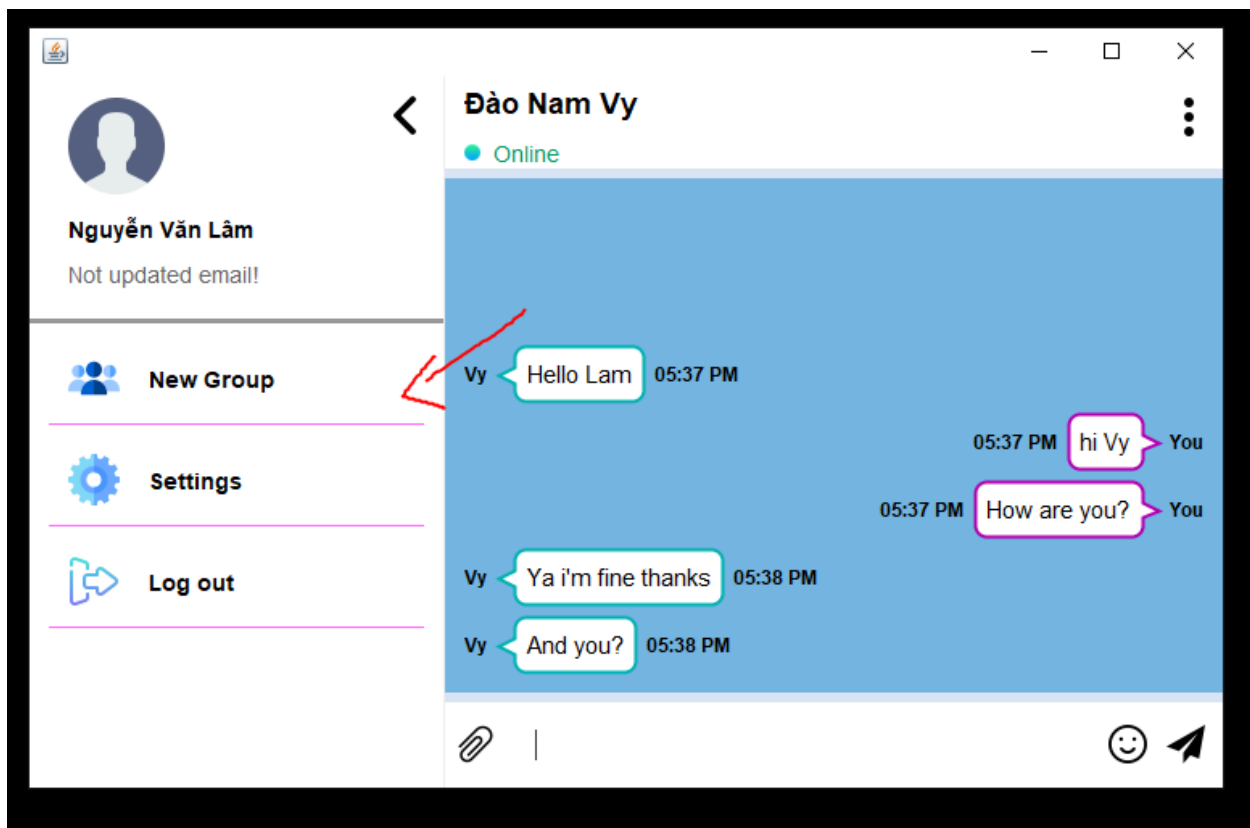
Nguyễn Văn Lâm

Not updated email!

New Group

Settings

Log out

Đào Nam Vy

Online

Vy Hello Lam 05:37 PM

05:37 PM hi Vy You

05:37 PM How are you? You

Vy Ya i'm fine thanks 05:38 PM

Vy And you? 05:38 PM